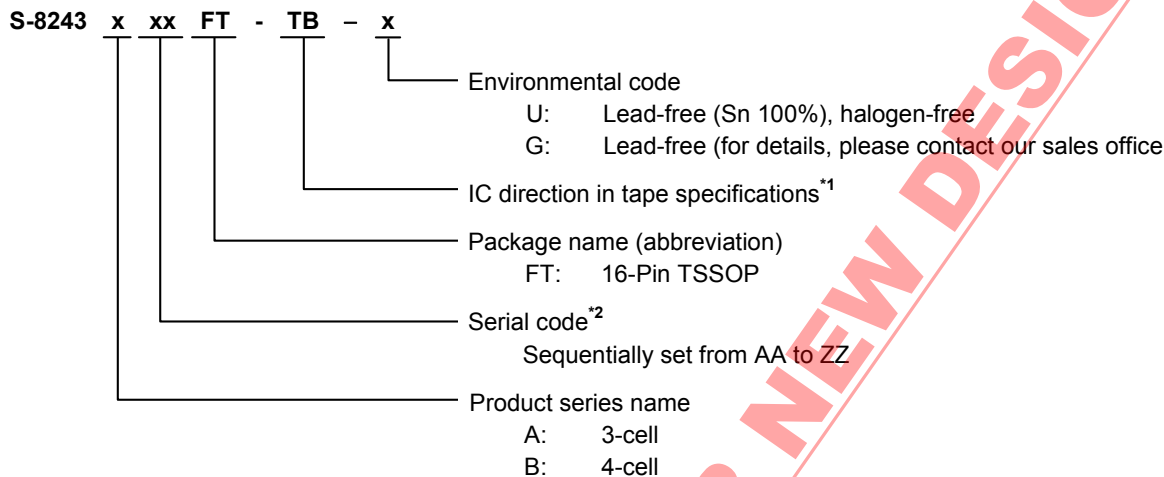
S-8243 x xx FT - TB – x

Environmental code
U: Lead-free (Sn 100%), halogen-free
G: Lead-free (for details, please contact our sales office

IC direction in tape specifications*1

Package name (abbreviation)
FT: 16-Pin TSSOP

Serial code*2
Sequentially set from AA to ZZ

Product series name
A: 3-cell
B: 4-cell

NEW DESIG